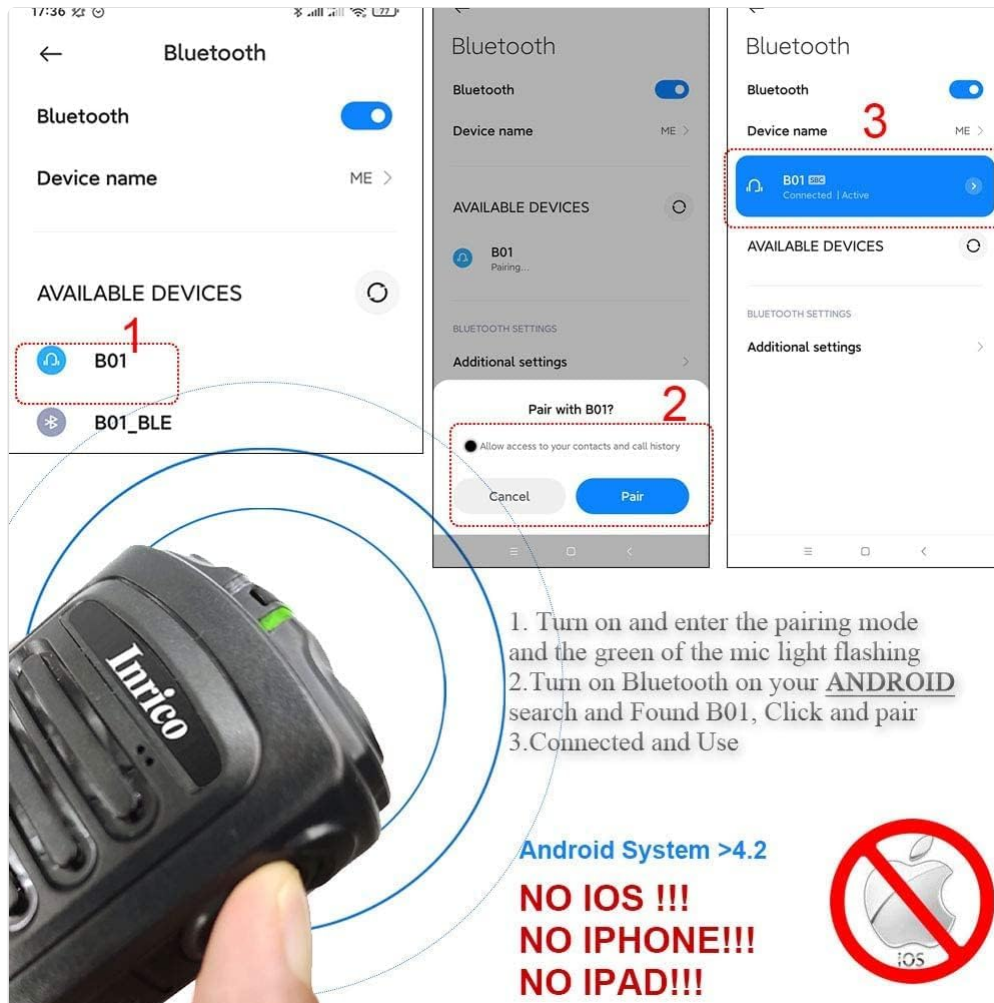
17:36

Bluetooth

Bluetooth

Device name ME >

AVAILABLE DEVICES

1

B01

B01_BLE

Bluetooth

Bluetooth

Device name ME >

AVAILABLE DEVICES

B01
Pairing...

BLUETOOTH SETTINGS

Additional settings

Pair with B01?

2

Allow access to your contacts and call history

Cancel

Pair

Bluetooth

Bluetooth

Device name ME >

3

B01 SBC
Connected | Active

AVAILABLE DEVICES

BLUETOOTH SETTINGS

Additional settings

Inrico

1. Turn on and enter the pairing mode and the green of the mic light flashing
2.Turn on Bluetooth on your ANDROID search and Found B01, Click and pair
3.Connected and Use

Android System >4.2

NO IOS !!!
NO IPHONE!!!
NO IPAD!!!

iOS